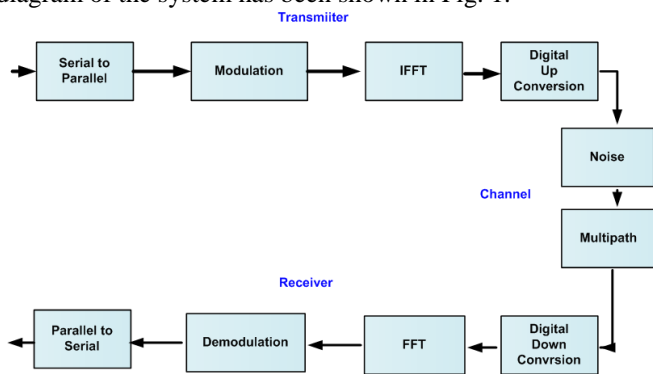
diagram of the system has been shown in Fig. 1.

Transmiiter

Serial to Parallel

Modulation

IFFT

Digital Up Conversion

Noise

Channel

Multipath

Receiver

Parallel to Serial

Demodulation

FFT

Digital Down Convrsion